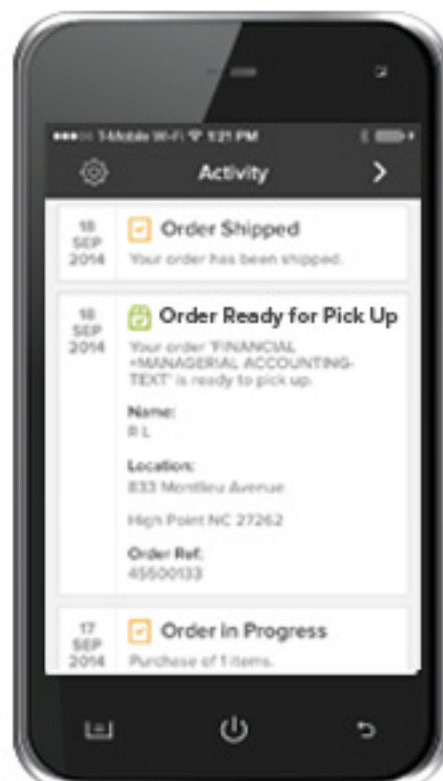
●●●○○ T-Mobile Wi-Fi 1:21 PM

Activity

18 SEP 2014

Order Shipped

Your order has been shipped.

18 SEP 2014

Order Ready for Pick Up

Your order 'FINANCIAL +MANAGERIAL ACCOUNTING-TEXT' is ready to pick up.

Name:
R L

Location:
833 Montlieu Avenue

High Point NC 27262

Order Ref:
45500133

17 SEP 2014

Order In Progress

Purchase of 1 items.